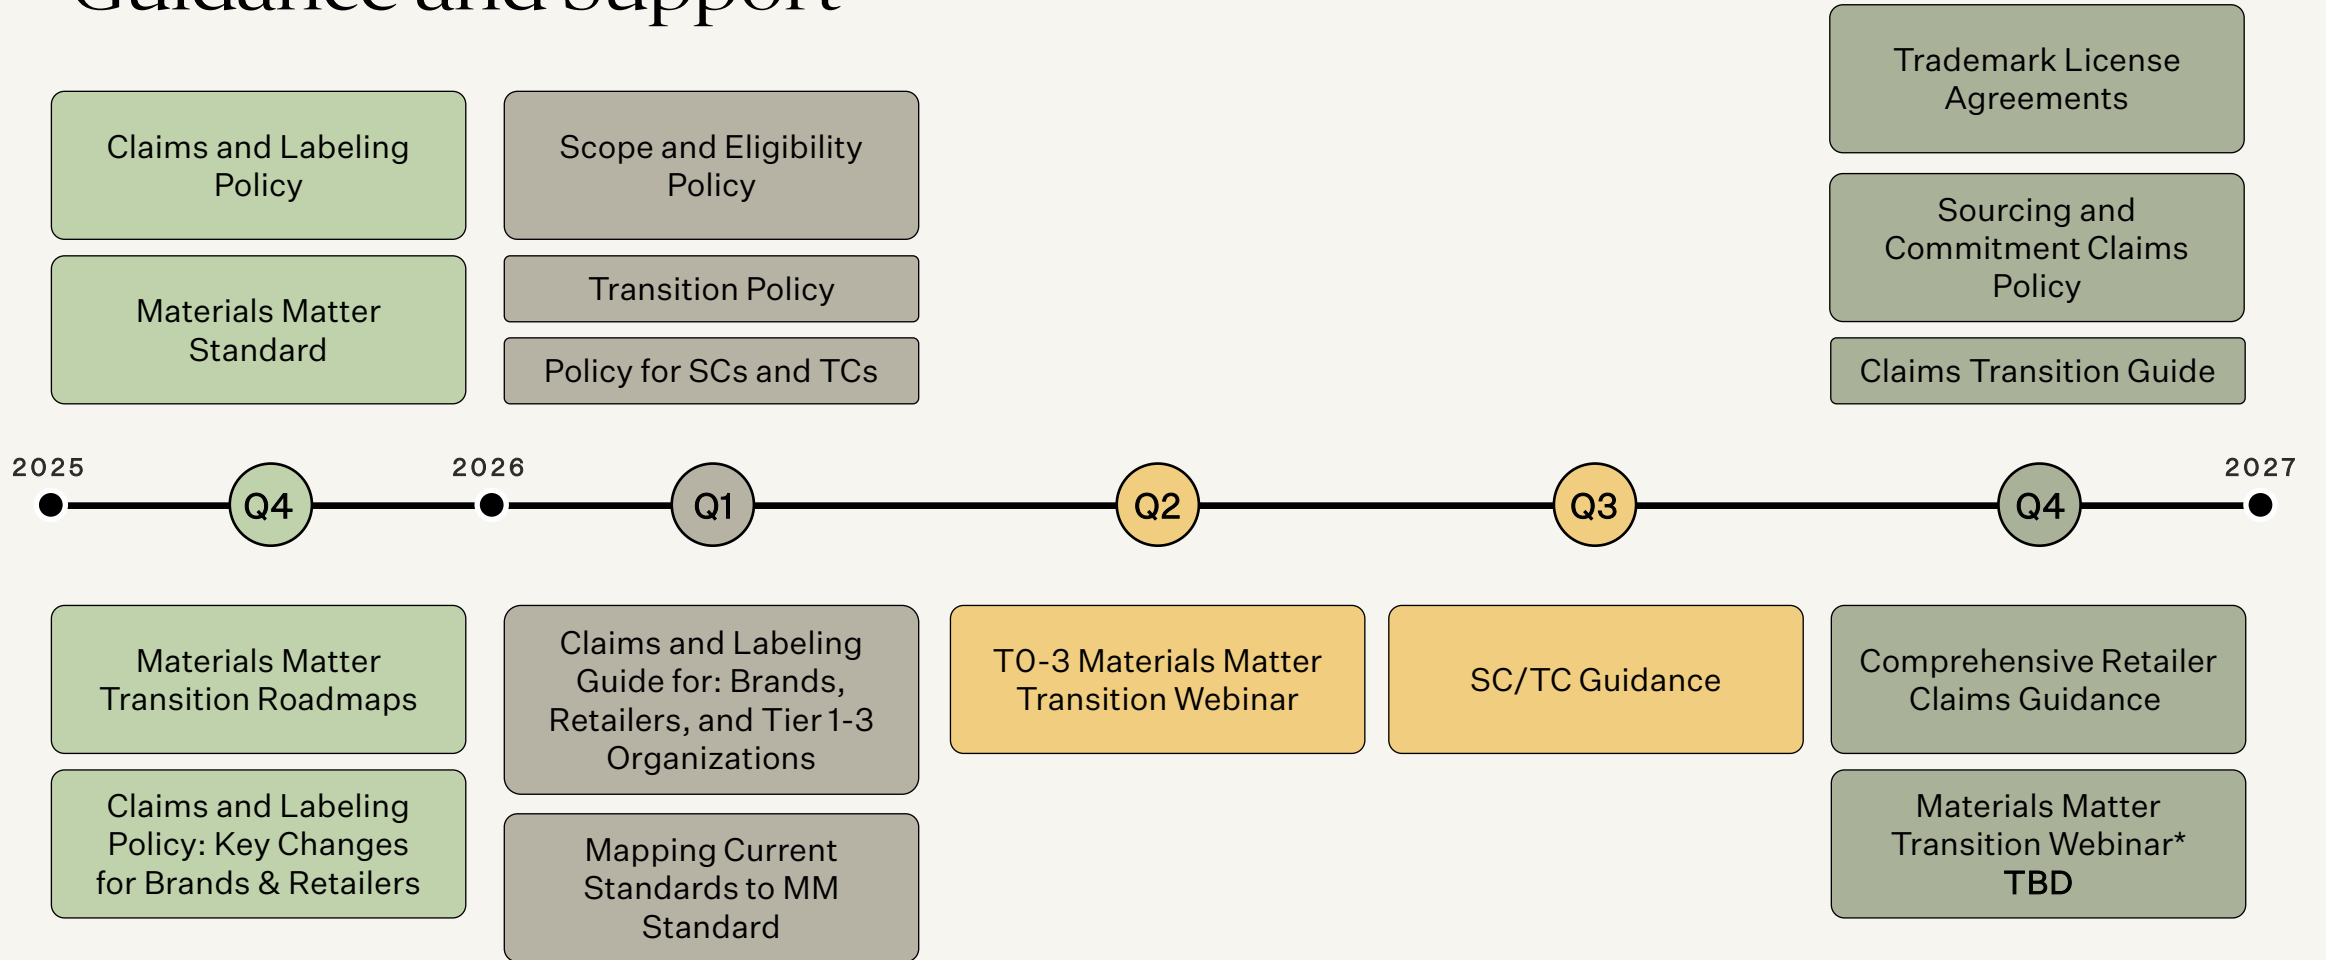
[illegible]

Claims and Labeling Policy

Materials Matter Standard

Scope and Eligibility Policy

Transition Policy

Policy for SCs and TCs

Trademark License Agreements

Sourcing and Commitment Claims Policy

Claims Transition Guide

2025

Q4

2026

Q1

Q2

Q3

Q4

2027

Materials Matter Transition Roadmaps

Claims and Labeling Policy: Key Changes for Brands & Retailers

Claims and Labeling Guide for: Brands, Retailers, and Tier 1-3 Organizations

Mapping Current Standards to MM Standard

T0-3 Materials Matter Transition Webinar

SC/TC Guidance

Comprehensive Retailer Claims Guidance

Materials Matter Transition Webinar* TBD